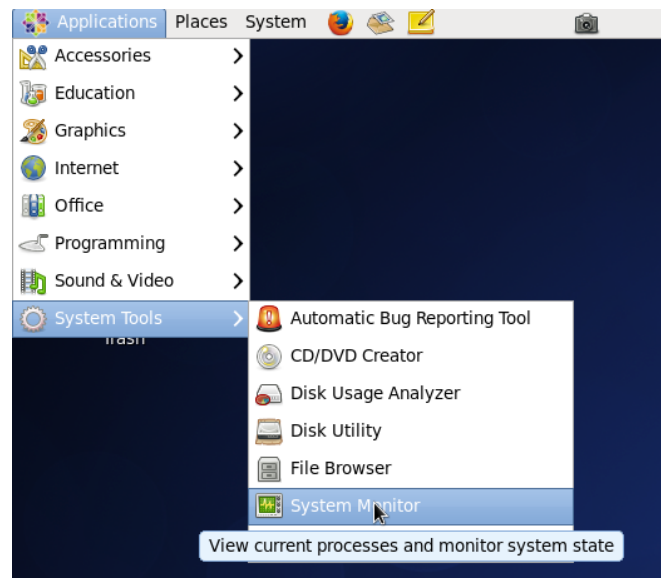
Applications Places System

Accessories
Education
Graphics
Internet
Office
Programming
Sound & Video
System Tools

Trash

Automatic Bug Reporting Tool
CD/DVD Creator
Disk Usage Analyzer
Disk Utility
File Browser
System Monitor

View current processes and monitor system state